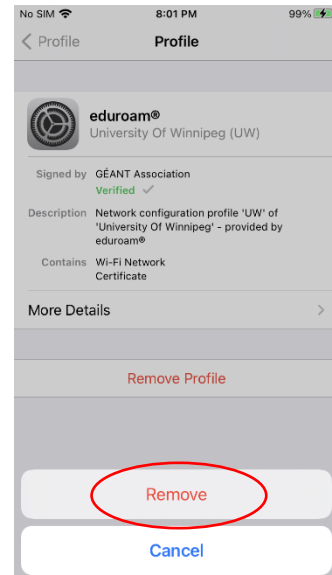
No SIM 8:01 PM 99%

Profile Profile

eduroam®
University Of Winnipeg (UW)

Signed by GÉANT Association
Verified ✓

Description Network configuration profile 'UW' of 'University Of Winnipeg' - provided by eduroam®

Contains Wi-Fi Network
Certificate

More Details

Remove Profile

Remove

Cancel